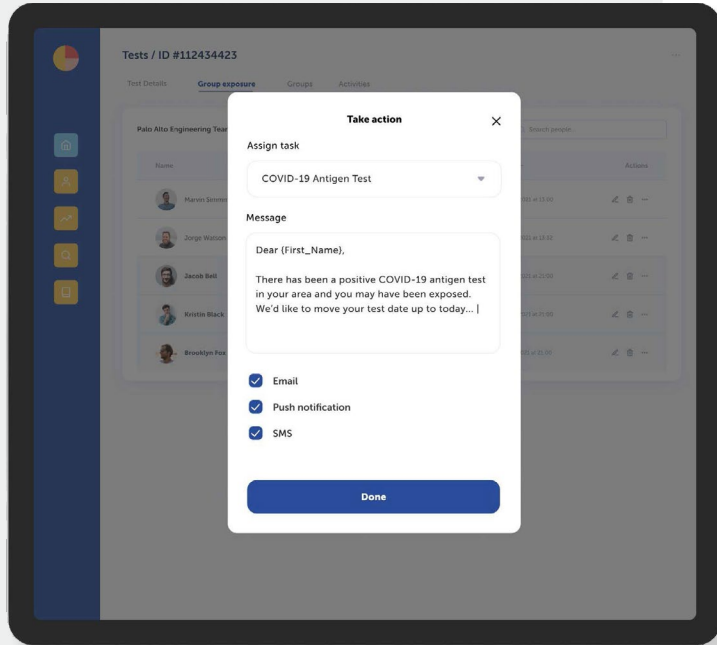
Tests / ID #112434423

Test Details Group exposure Groups Activities

Palo Alto Engineering Tear

Search people

Name

Actions

Marvin Simmo

Jorge Watson

Jacob Bell

Kristin Black

Brooklyn Fox

Take action

Assign task

COVID-19 Antigen Test

Message

Dear {First_Name},

There has been a positive COVID-19 antigen test in your area and you may have been exposed. We'd like to move your test date up to today...

Email

Push notification

SMS

Done